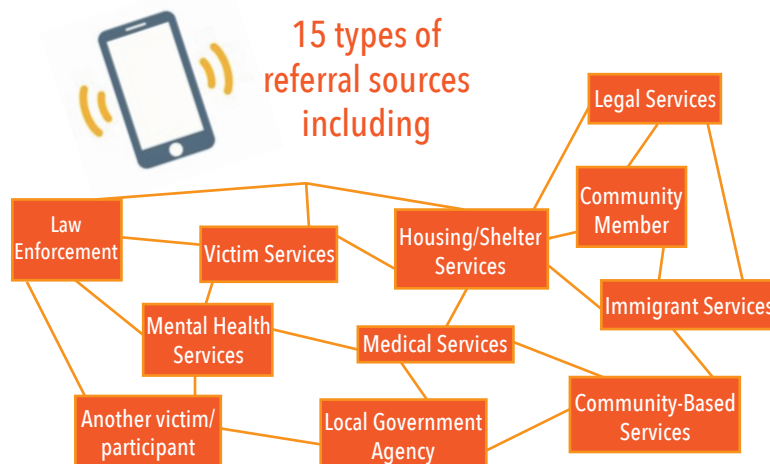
15 types of referral sources including

Legal Services

Community Member

Law Enforcement

Victim Services

Housing/Shelter Services

Immigrant Services

Mental Health Services

Medical Services

Community-Based Services

Another victim/ participant

Local Government Agency